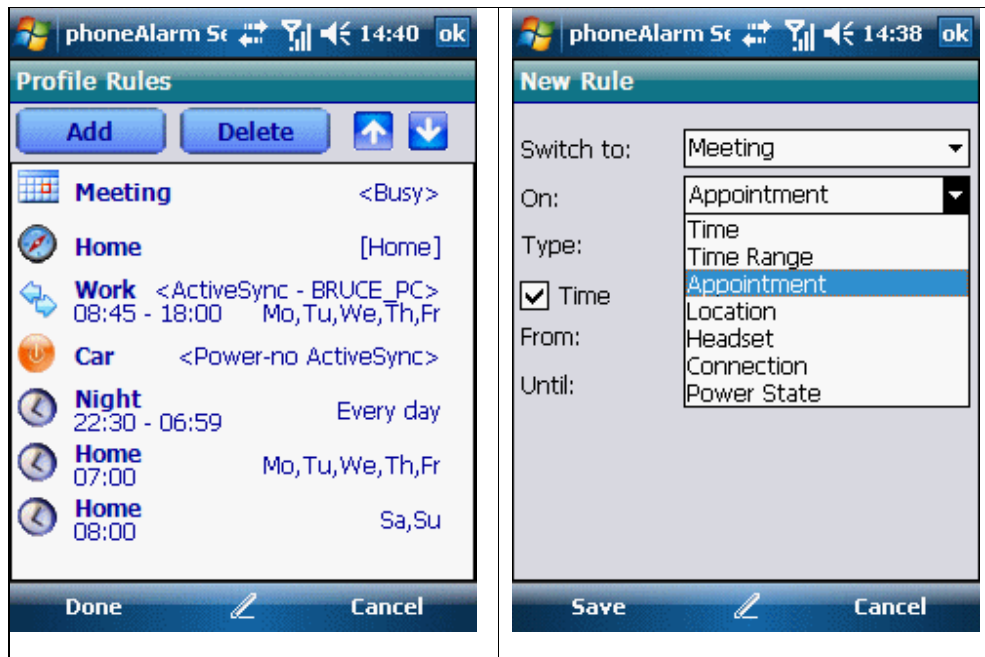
phoneAlarm Se 14:40 ok

Profile Rules

Add Delete

Meeting <Busy>

Home [Home]

Work <ActiveSync - BRUCE_PC>
08:45 - 18:00 Mo,Tu,We,Th,Fr

Car <Power-no ActiveSync>

Night
22:30 - 06:59 Every day

Home
07:00 Mo,Tu,We,Th,Fr

Home
08:00 Sa,Su

Done Cancel

phoneAlarm Se 14:38 ok

New Rule

Switch to: Meeting

On: Appointment

Type:

Time

From:

Until:

Time
Time Range
Appointment
Location
Headset
Connection
Power State

Save Cancel